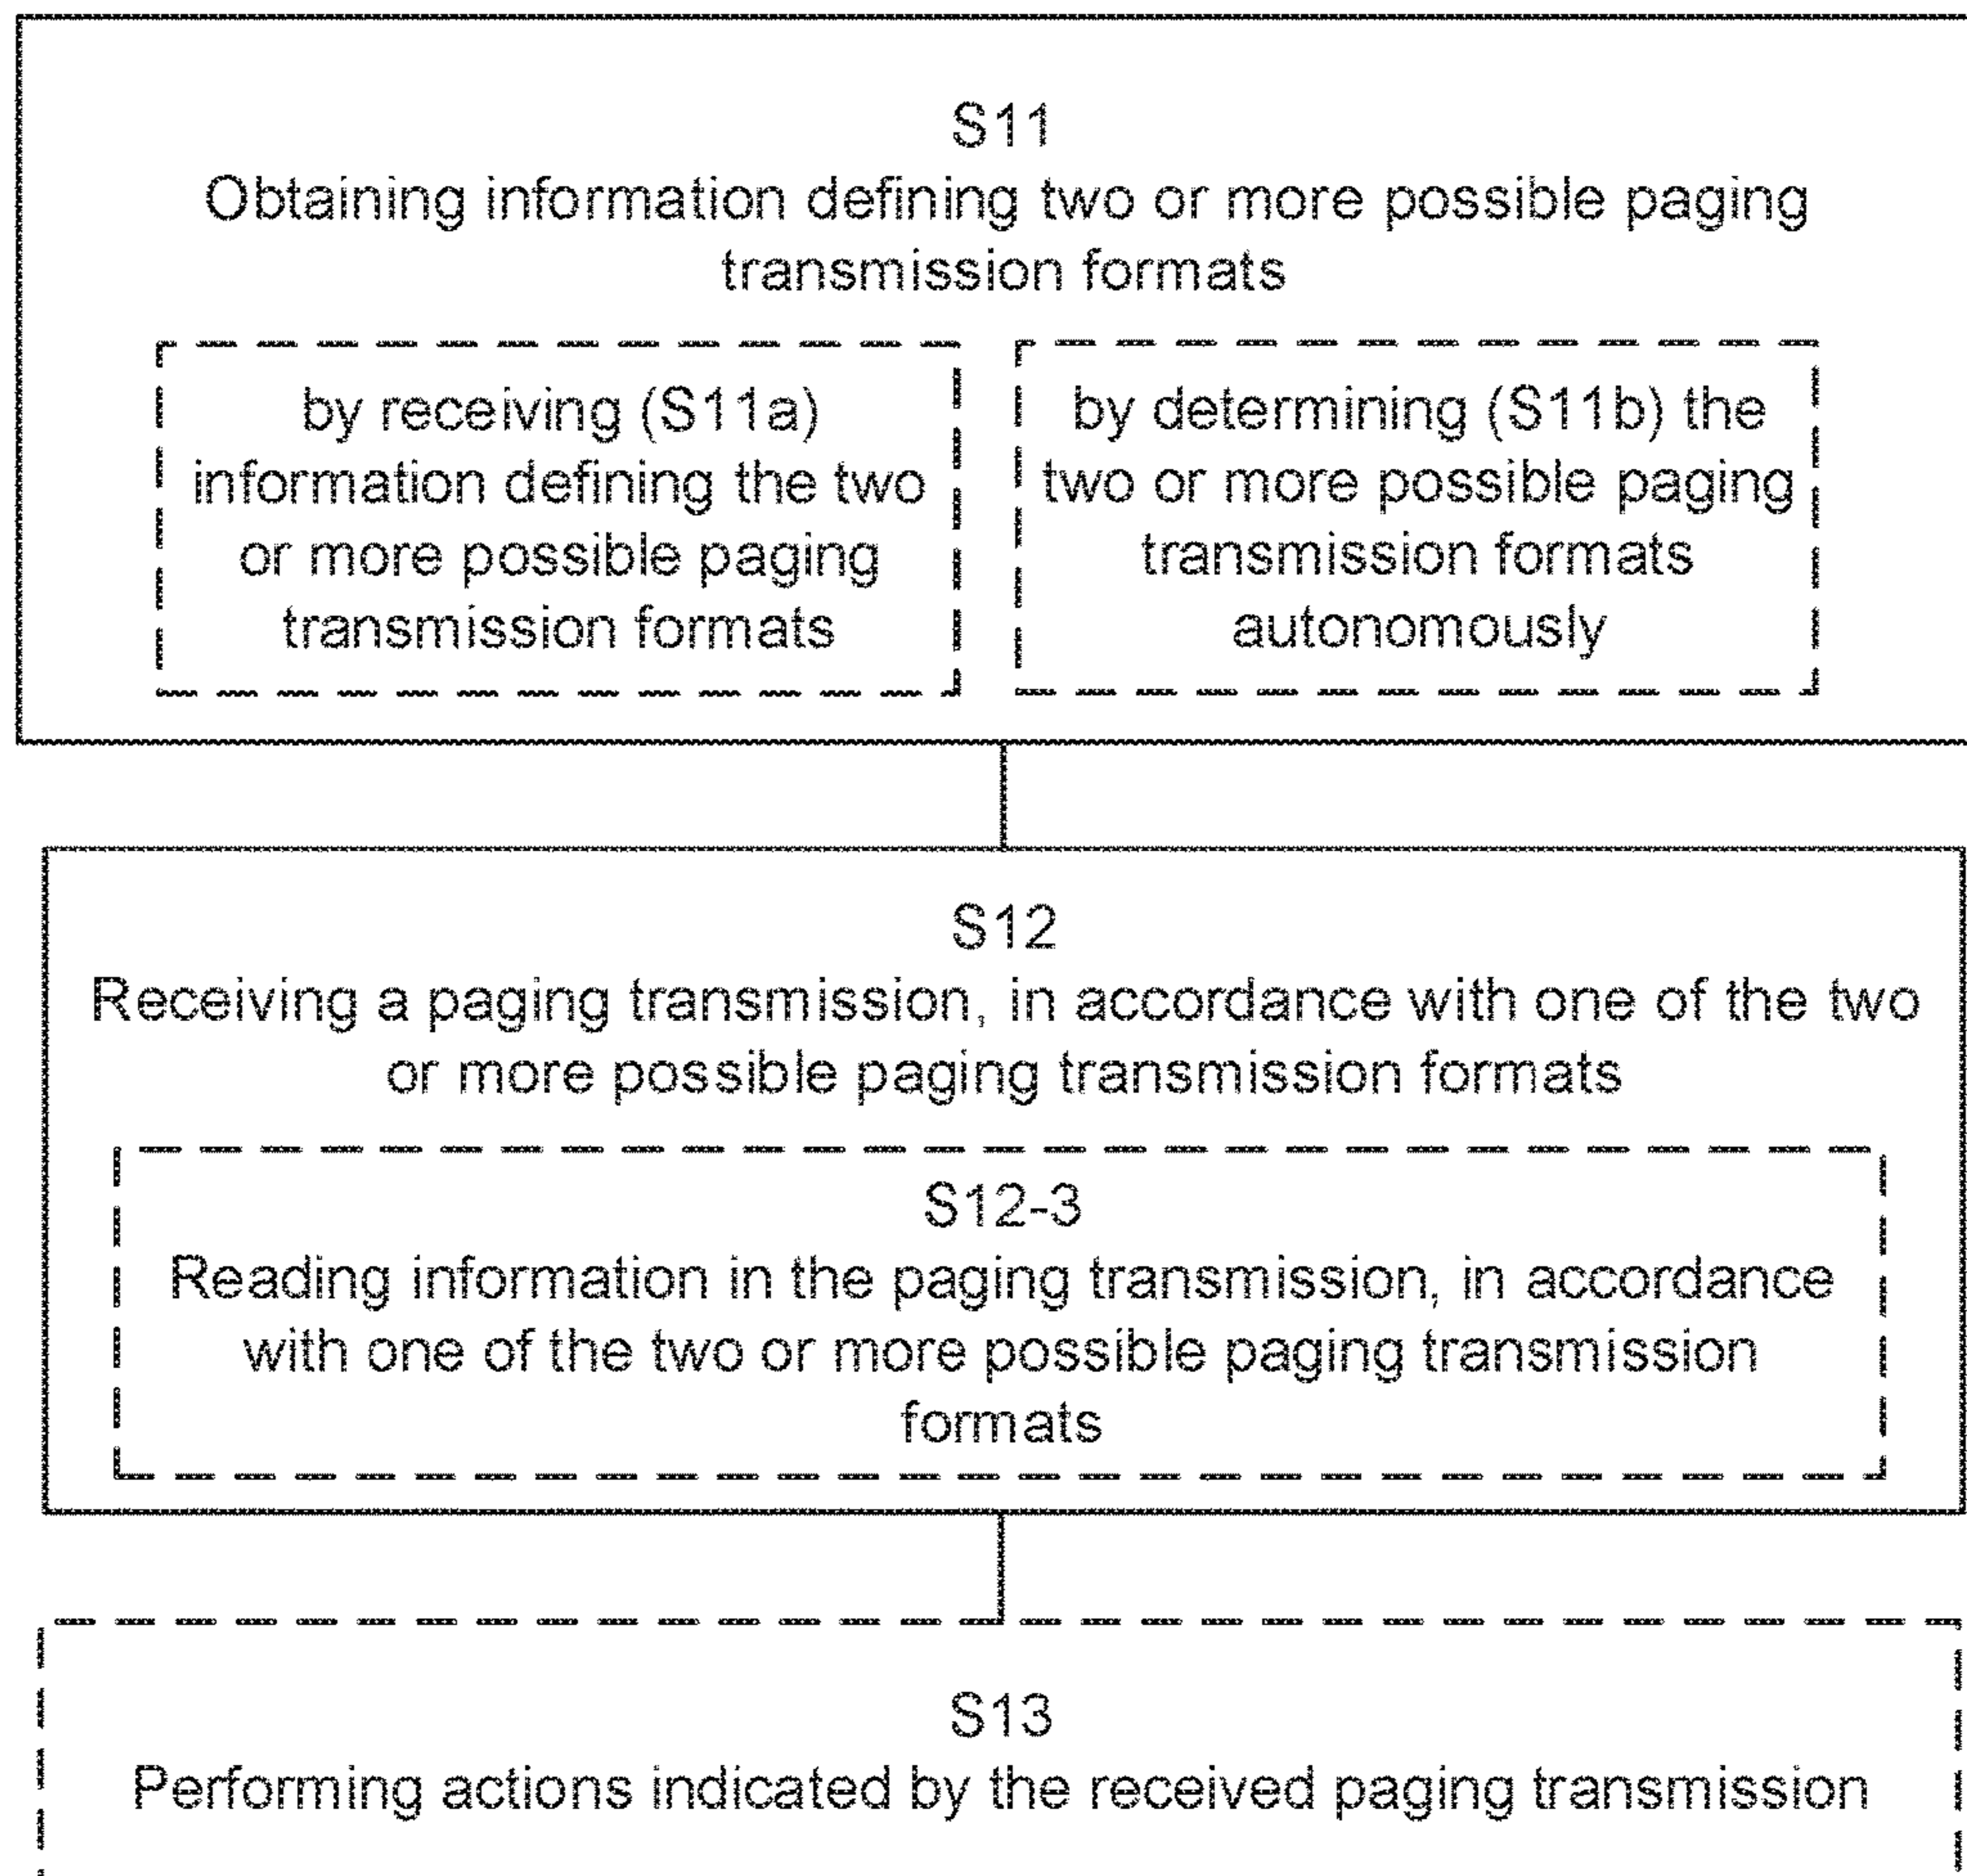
S11
Obtaining information defining two or more possible paging transmission formats

by receiving (S11a) information defining the two or more possible paging transmission formats

by determining (S11b) the two or more possible paging transmission formats autonomously

S12
Receiving a paging transmission, in accordance with one of the two or more possible paging transmission formats

S12-3
Reading information in the paging transmission, in accordance with one of the two or more possible paging transmission formats

S13
Performing actions indicated by the received paging transmission